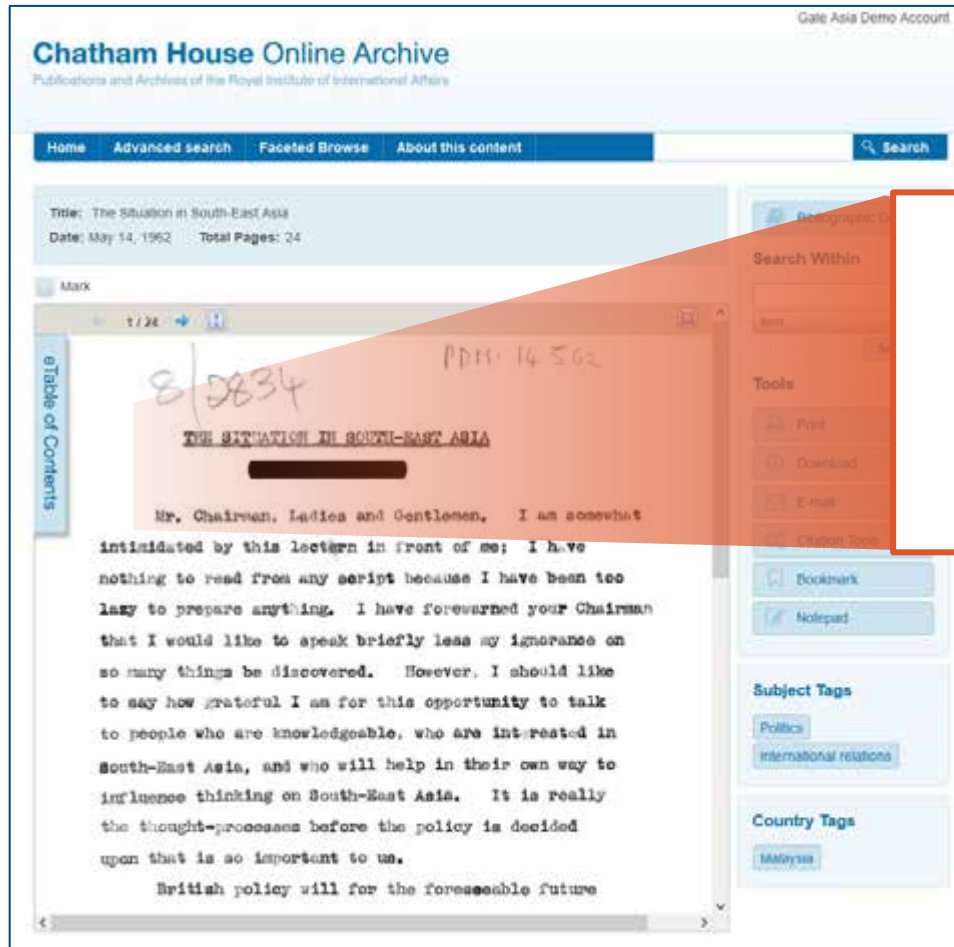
Gale Asia Demo Account

Chatham House Online Archive

Publications and Archives of the Royal Institute of International Affairs

Home | Advanced search | Faceted Browse | About this content

Search

Title: The Situation in South-East Asia
Date: May 14, 1962 Total Pages: 24

Mark

1/24

eTable of Contents

8/2834

PDM. 14 5 62

THE SITUATION IN SOUTH-EAST ASIA

Mr. Chairman, Ladies and Gentlemen, I am somewhat intimidated by this lectern in front of me; I have nothing to read from any script because I have been too lazy to prepare anything. I have forewarned your Chairman that I would like to speak briefly less my ignorance on so many things be discovered. However, I should like to say how grateful I am for this opportunity to talk to people who are knowledgeable, who are interested in South-East Asia, and who will help in their own way to influence thinking on South-East Asia. It is really the thought-processes before the policy is decided upon that is so important to us.

British policy will for the foreseeable future

Bibliographic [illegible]

Search Within

Tools

Print

Download

E-mail

Citation Tools

Bookmark

Notepad

Subject Tags

Politics

International relations

Country Tags

Malaysia